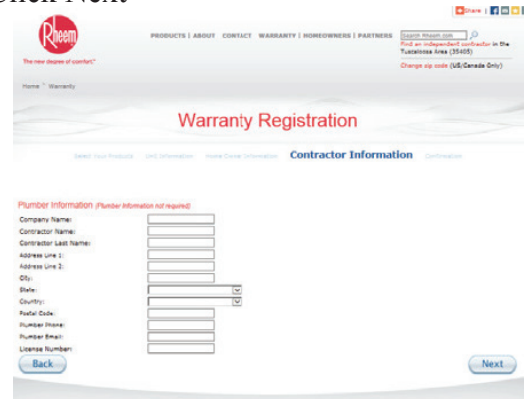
Click Next

Share

Rheem

The new degree of comfort.

PRODUCTS | ABOUT CONTACT WARRANTY | HOMEOWNERS | PARTNERS

Search Rheem.com

Find an independent contractor in the Tuscaloosa Area (35405)

Change zip code (US/Canada Only)

Home > Warranty

Warranty Registration

Select Your Products Unit Information Home Owner Information Contractor Information Confirmation

Plumber Information (Plumber Information not required)

Company Name:
Contractor Name:
Contractor Last Name:
Address Line 1:
Address Line 2:
City:
State:
Country:
Postal Code:
Plumber Phone:
Plumber Email:
License Number:

Back

Next